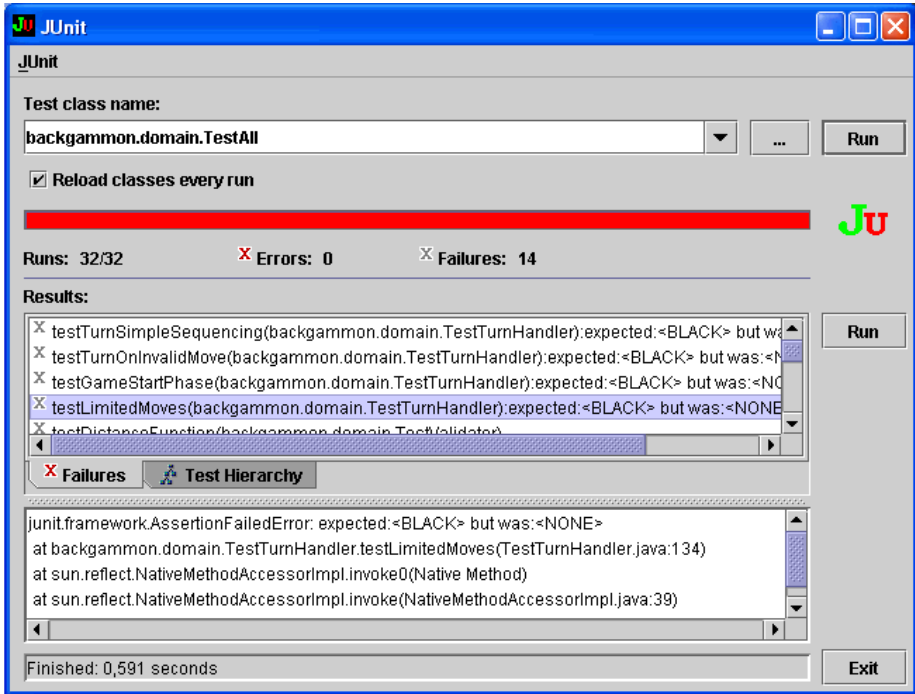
JU JUnit

JUnit

Test class name:

backgammon.domain.TestAll

...

Run

☑ Reload classes every run

JU

Runs: 32/32

Errors: 0

Failures: 14

Results:

testTurnSimpleSequencing(backgammon.domain.TestTurnHandler):expected:<BLACK> but wa

testTurnOnInvalidMove(backgammon.domain.TestTurnHandler):expected:<BLACK> but was:<N

testGameStartPhase(backgammon.domain.TestTurnHandler):expected:<BLACK> but was:<NO

testLimitedMoves(backgammon.domain.TestTurnHandler):expected:<BLACK> but was:<NONE

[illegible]

Run

Failures

Test Hierarchy

junit.framework.AssertionFailedError: expected:<BLACK> but was:<NONE>
at backgammon.domain.TestTurnHandler.testLimitedMoves(TestTurnHandler.java:134)
at sun.reflect.NativeMethodAccessorImpl.invoke0(Native Method)
at sun.reflect.NativeMethodAccessorImpl.invoke(NativeMethodAccessorImpl.java:39)

Finished: 0,591 seconds

Exit